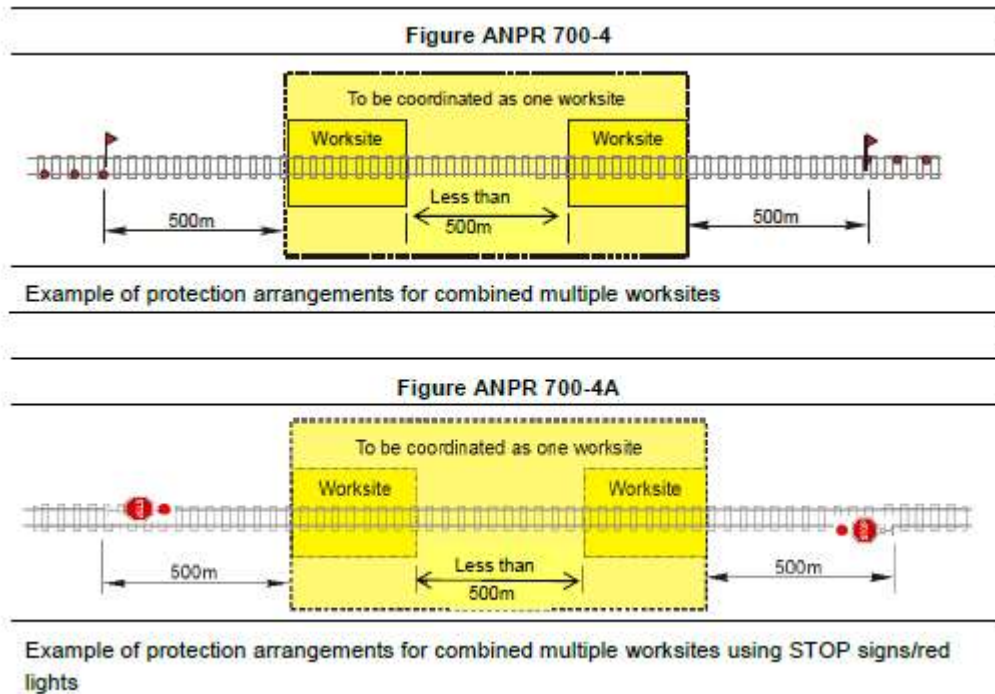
Figure ANPR 700-4

To be coordinated as one worksite

Worksite

Worksite

Less than 500m

500m

500m

Example of protection arrangements for combined multiple worksites

Figure ANPR 700-4A

To be coordinated as one worksite

Worksite

Worksite

Less than 500m

500m

500m

Example of protection arrangements for combined multiple worksites using STOP signs/red lights